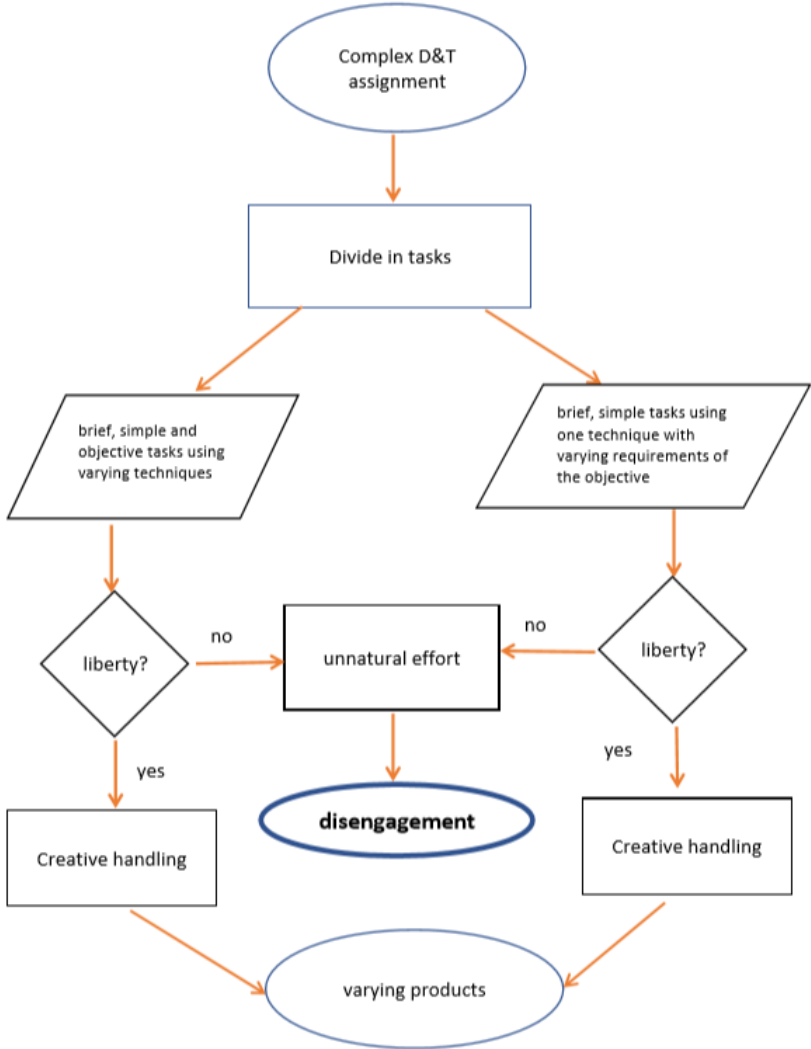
Complex D&T assignment

Divide in tasks

brief, simple and objective tasks using varying techniques

brief, simple tasks using one technique with varying requirements of the objective

liberty?

no

unnatural effort

no

liberty?

yes

yes

disengagement

Creative handling

Creative handling

varying products